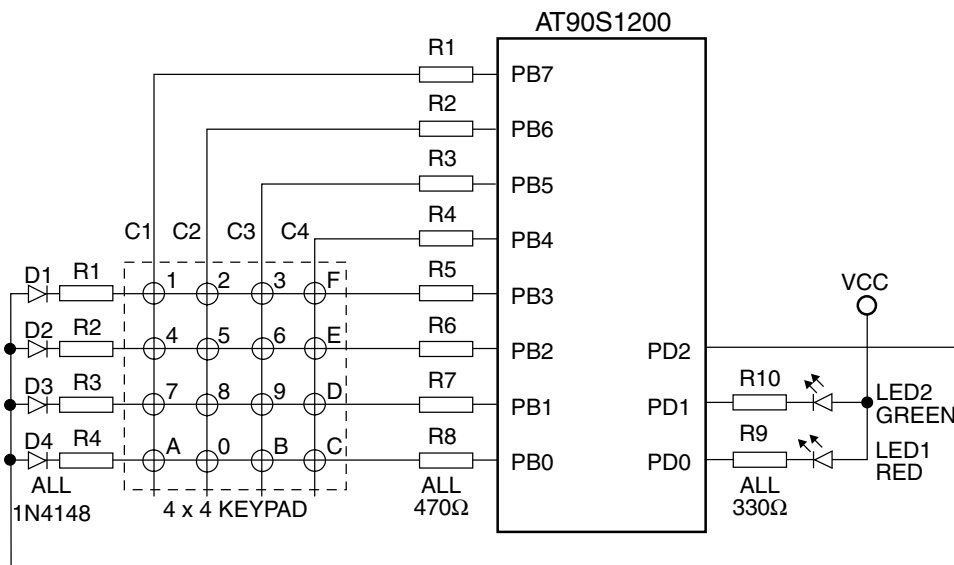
AT90S1200

R1
PB7
R2
PB6
R3
PB5
C1 C2 C3 C4
R4
PB4
D1 R1
1 2 3 F
R5
PB3
VCC
D2 R2
4 5 6 E
R6
PB2
PD2
D3 R3
7 8 9 D
R7
PB1
R10
PD1
LED2 GREEN
D4 R4
A 0 B C
R8
PB0
R9
PD0
LED1 RED
ALL 1N4148
4 x 4 KEYPAD
ALL 470Ω
ALL 330Ω